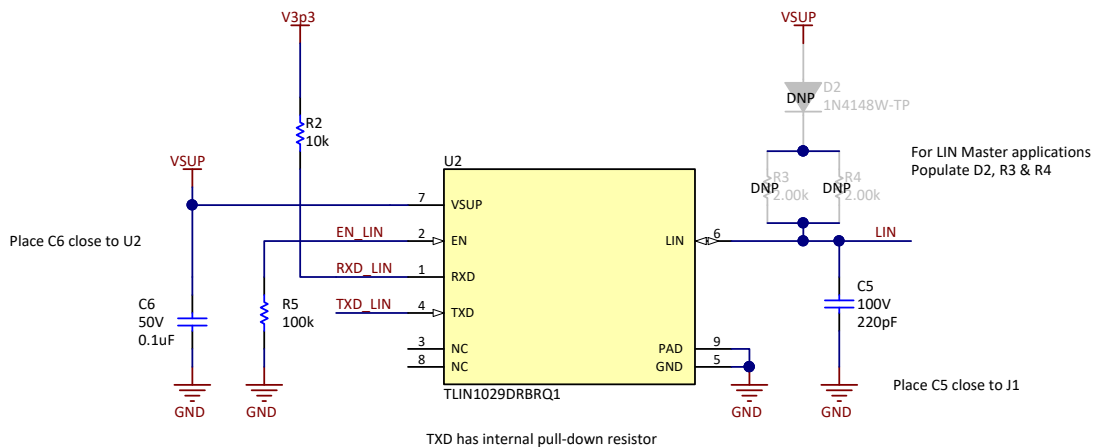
V3p3

VSUP

D2
DNP
1N4148W-TP

R2
10k

For LIN Master applications
Populate D2, R3 & R4

VSUP

U2

R3
DNP
2.00k

R4
DNP
2.00k

7 VSUP

Place C6 close to U2

EN_LIN 2 EN

LIN 6

LIN

RXD_LIN 1 RXD

C5
100V
220pF

C6
50V
0.1uF

R5
100k

TXD_LIN 4 TXD

3 NC
8 NC

PAD 9
GND 5

GND

GND

TLIN1029DRBRQ1

GND

GND

Place C5 close to J1

TXD has internal pull-down resistor